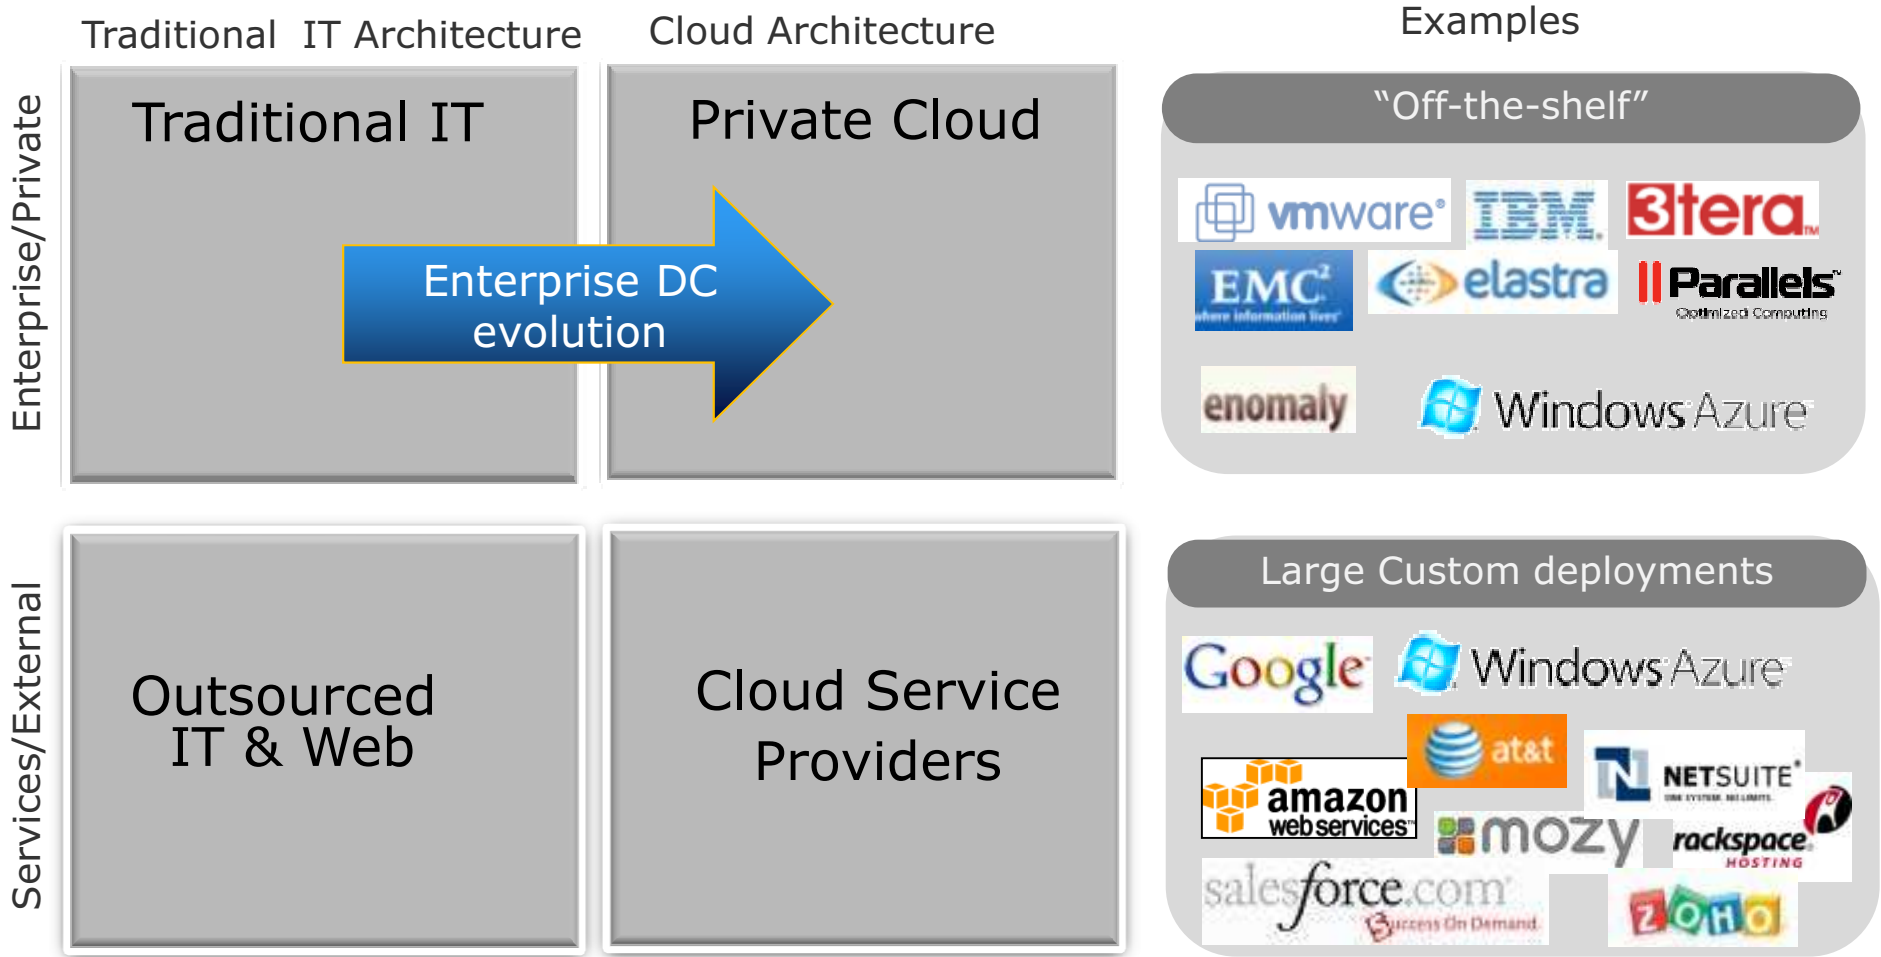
Traditional IT Architecture

Cloud Architecture

Examples

Enterprise/Private

Traditional IT

Private Cloud

Enterprise DC evolution

"Off-the-shelf"

vmware

IBM

3tera

EMC²
where information lives

elastra

Parallels
Optimized Computing

enomaly

Windows Azure

Services/External

Outsourced IT & Web

Cloud Service Providers

Large Custom deployments

Google

Windows Azure

at&t

amazon webservices

NETSUITE

mozy

rackspace
HOSTING

salesforce.com
Success On Demand

zoho